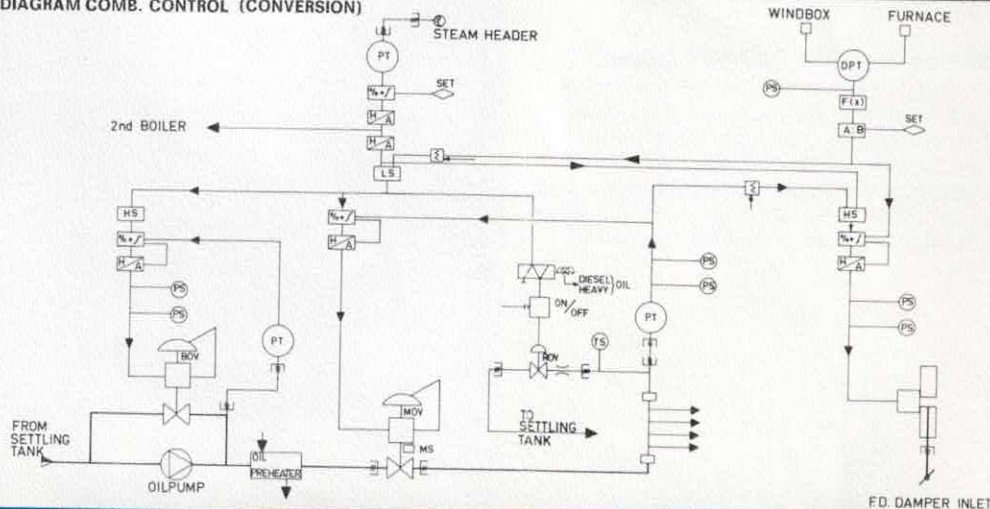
DIAGRAM COMB. CONTROL (CONVERSION)

STEAM HEADER
PT
SET
2nd BOILER
LS
HS
PS
PS
BOV
PT
MOV
MS
FROM SETTLING TANK
OILPUMP
OIL PREHEATER
DIESEL HEAVY OIL
ON/OFF
ROV
TS
TO SETTLING TANK
PT
PS
PS
WINDBOX
FURNACE
DPT
PS
F(x)
A:B
SET
HS
PS
PS
F.D. DAMPER INLET